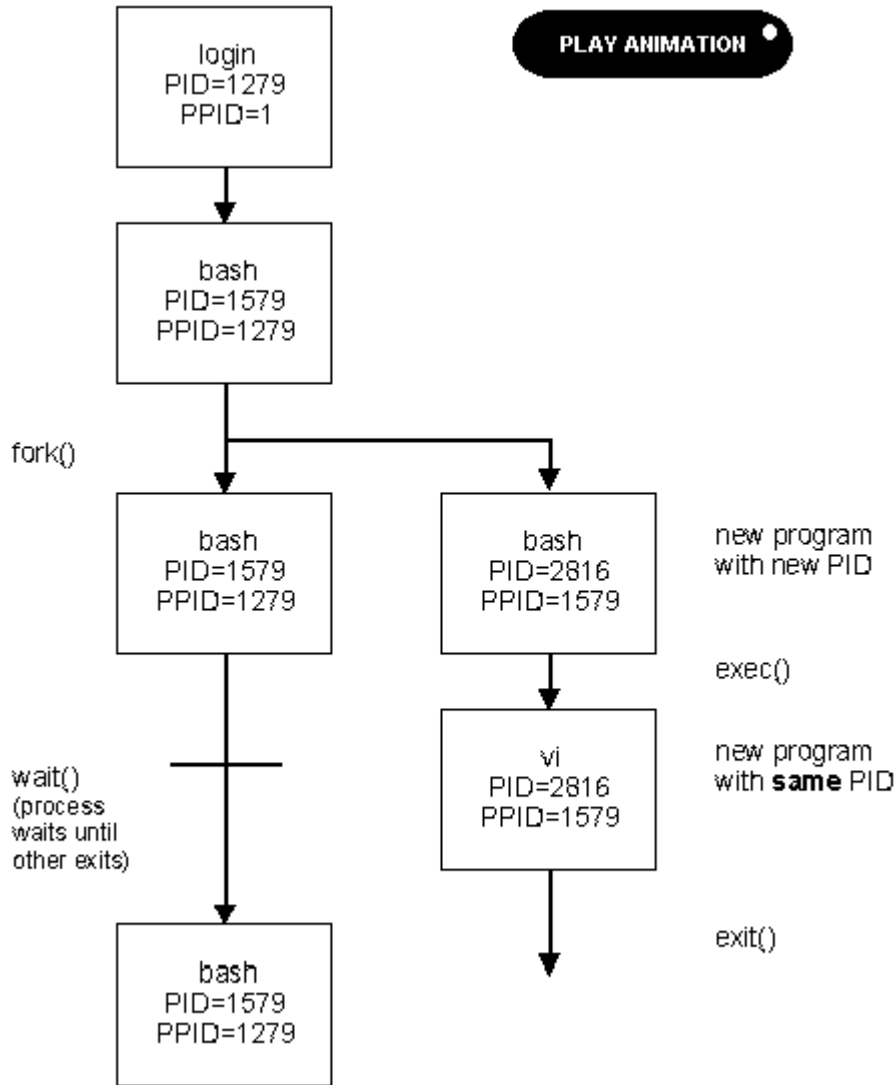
login
PID=1279
PPID=1

PLAY ANIMATION

bash
PID=1579
PPID=1279

fork()

bash
PID=1579
PPID=1279

bash
PID=2816
PPID=1579

new program with new PID

exec()

vi
PID=2816
PPID=1579

new program with **same** PID

wait() (process waits until other exits)

exit()

bash
PID=1579
PPID=1279